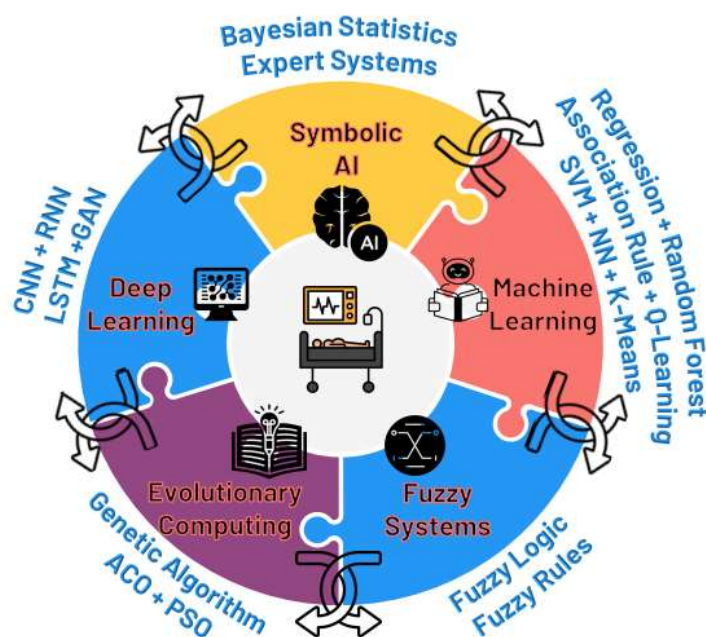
Bayesian Statistics
Expert Systems

Symbolic AI

AI

Regression + Random Forest
Association Rule + Q-Learning
SVM + NN + K-Means

Machine Learning

Fuzzy Systems

Fuzzy Logic
Fuzzy Rules

Evolutionary Computing

Genetic Algorithm
ACO + PSO

Deep Learning

CNN + RNN
LSTM +GAN